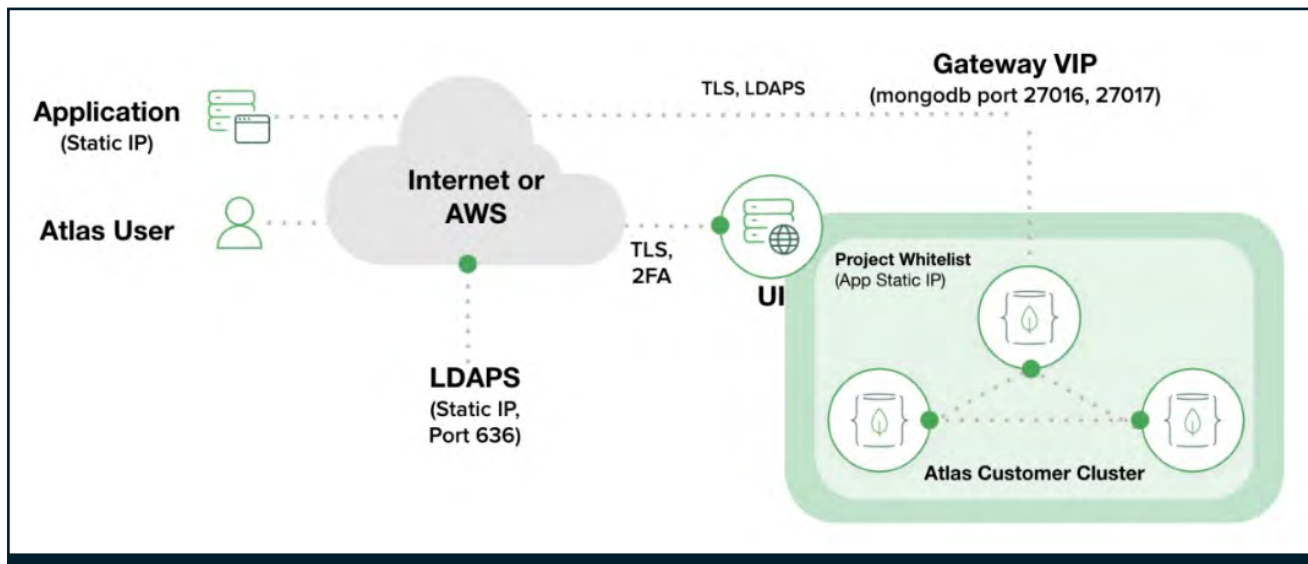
Application
(Static IP)

Atlas User

Internet or AWS

TLS, LDAPS

Gateway VIP
(mongodb port 27016, 27017)

TLS, 2FA

UI

Project Whitelist
(App Static IP)

LDAPS
(Static IP, Port 636)

Atlas Customer Cluster